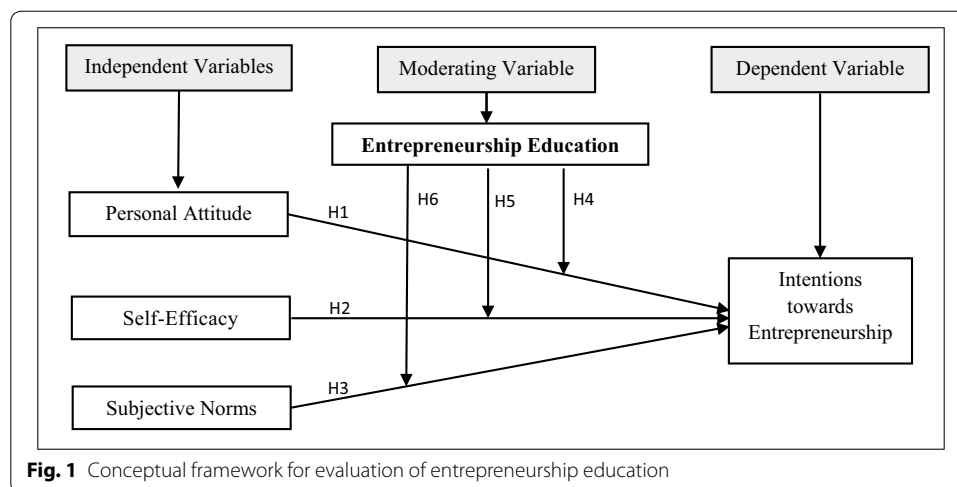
Independent Variables

Moderating Variable

Dependent Variable

Entrepreneurship Education

H6

H5

H4

Personal Attitude

H1

Intentions towards Entrepreneurship

Self-Efficacy

H2

H3

Subjective Norms

**Fig. 1** Conceptual framework for evaluation of entrepreneurship education